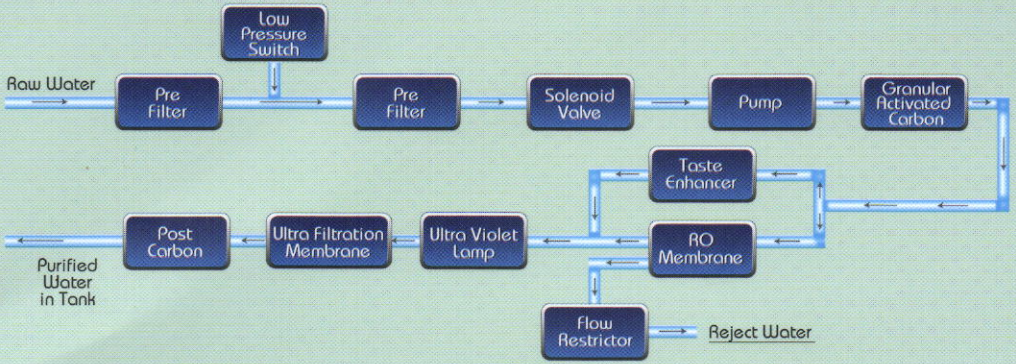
Low Pressure Switch

Raw Water

Pre Filter

Pre Filter

Solenoid Valve

Pump

Granular Activated Carbon

Taste Enhancer

Post Carbon

Ultra Filtration Membrane

Ultra Violet Lamp

RO Membrane

Purified Water in Tank

Flow Restrictor

Reject Water